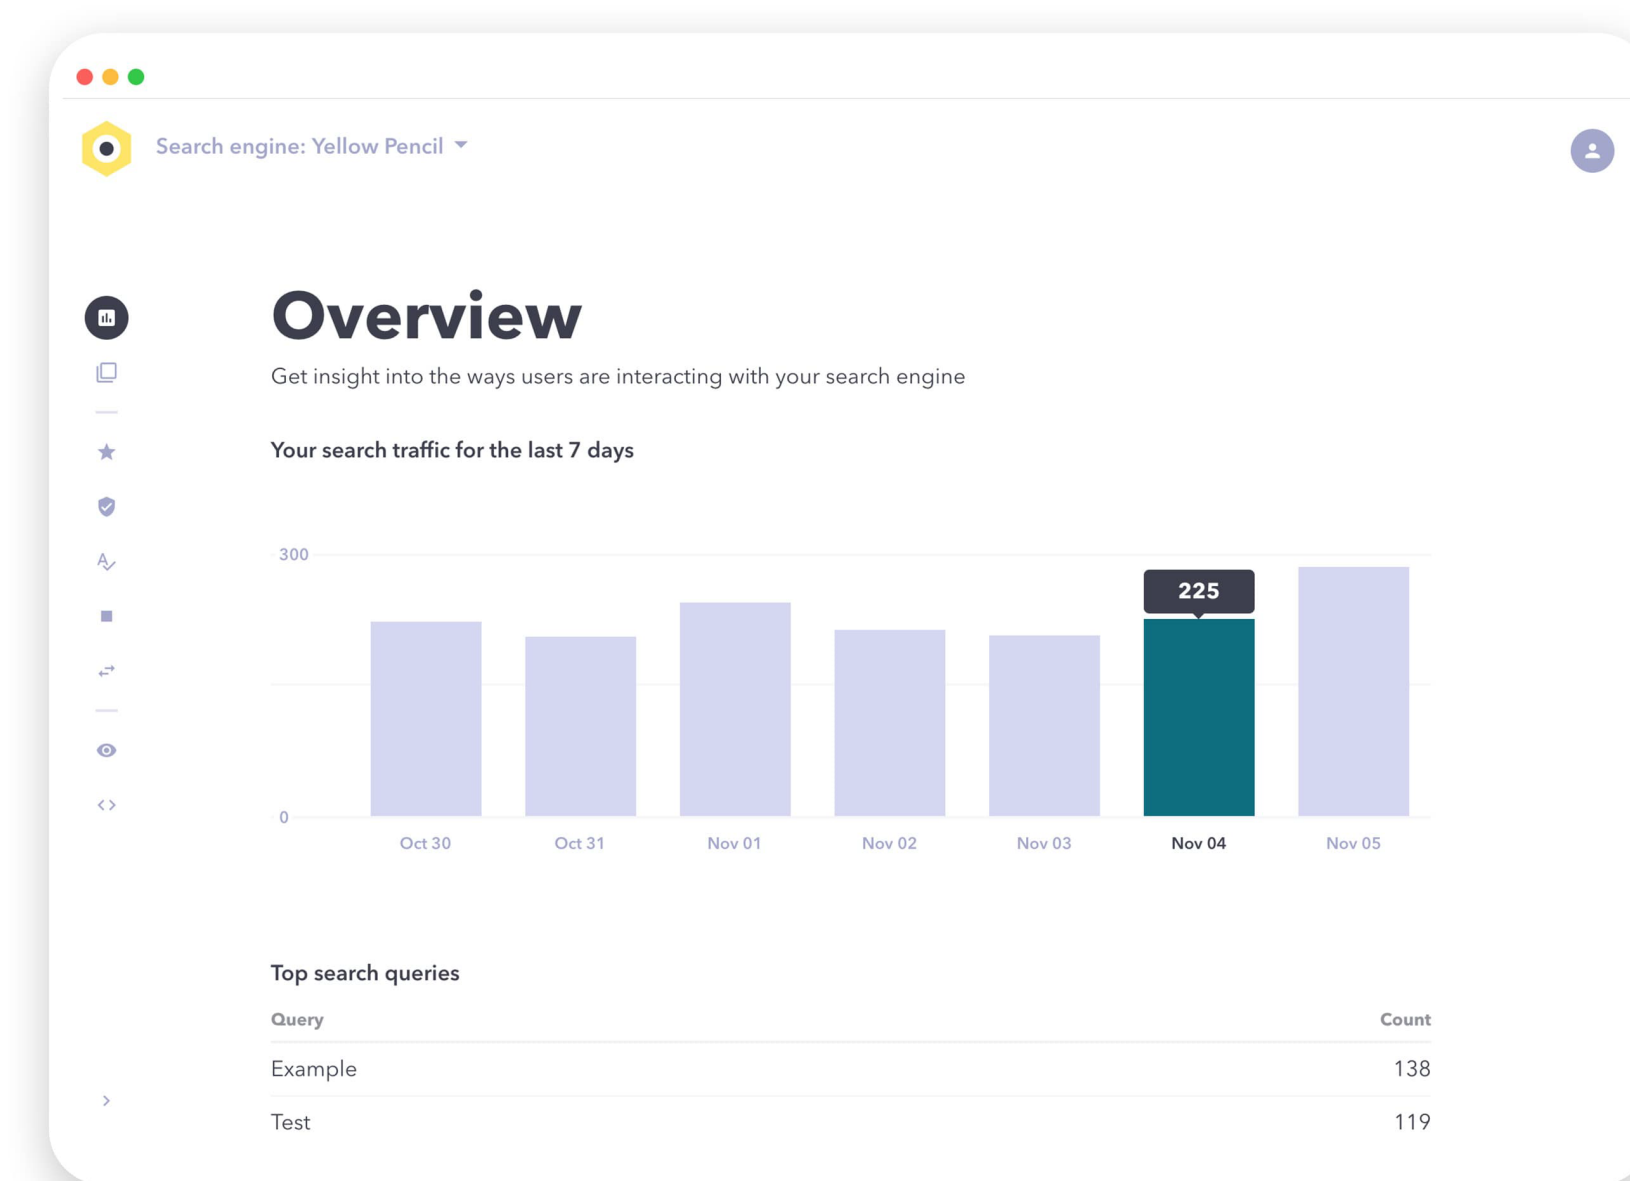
Search engine: Yellow Pencil

Overview

Get insight into the ways users are interacting with your search engine

Your search traffic for the last 7 days

300

0

225

Oct 30
Oct 31
Nov 01
Nov 02
Nov 03
Nov 04
Nov 05

Top search queries

| Query | Count |
|---|---|
| Example | 138 |
| Test | 119 |